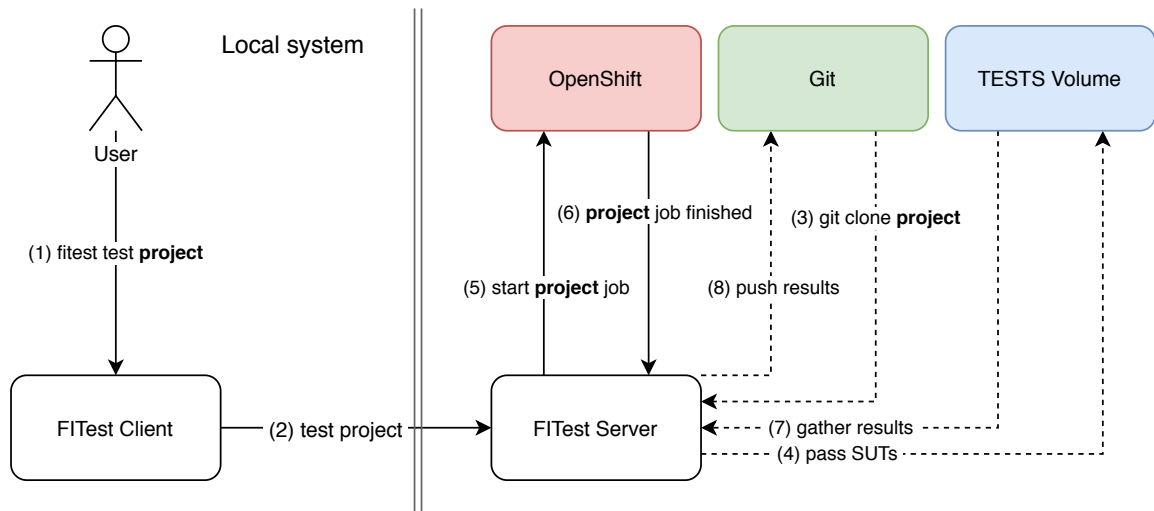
Local system

User

(1) fitest test **project**

FITest Client

(2) test project

OpenShift

Git

TESTS Volume

(6) **project** job finished

(3) git clone **project**

(5) start **project** job

(8) push results

FITest Server

(7) gather results

(4) pass SUTs